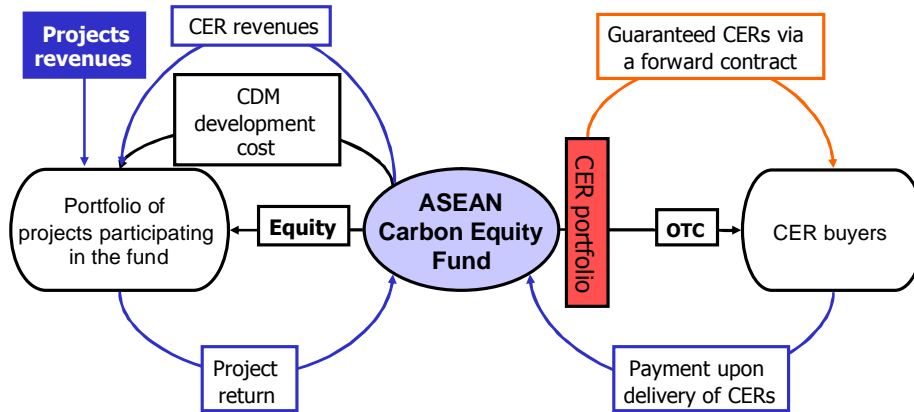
Projects revenues

CER revenues

CDM development cost

Guaranteed CERs via a forward contract

Portfolio of projects participating in the fund

Equity

ASEAN Carbon Equity Fund

CER portfolio

OTC

CER buyers

Project return

Payment upon delivery of CERs